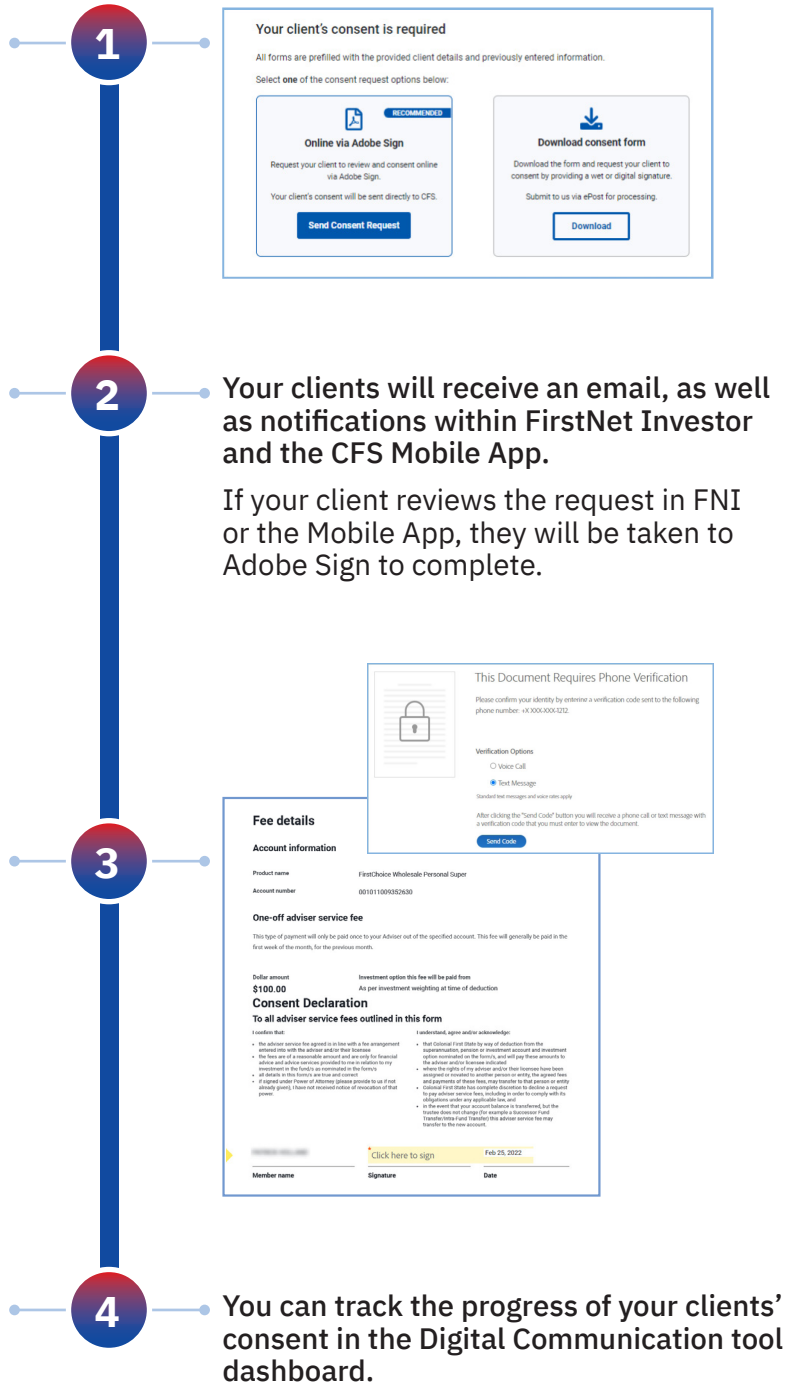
1

Your client's consent is required

All forms are prefilled with the provided client details and previously entered information.

Select **one** of the consent request options below:

RECOMMENDED

Online via Adobe Sign

Request your client to review and consent online via Adobe Sign.

Your client's consent will be sent directly to CFS.

Send Consent Request

Download consent form

Download the form and request your client to consent by providing a wet or digital signature.

Submit to us via ePost for processing.

Download

2

Your clients will receive an email, as well as notifications within FirstNet Investor and the CFS Mobile App.

If your client reviews the request in FNI or the Mobile App, they will be taken to Adobe Sign to complete.

This Document Requires Phone Verification

Please confirm your identity by entering a verification code sent to the following phone number: +X XXX-XXX-1212.

Verification Options

Voice Call

Text Message

Standard text messages and voice rates apply

After clicking the "Send Code" button you will receive a phone call or text message with a verification code that you must enter to view the document.

Send Code

3

Fee details

Account information

Product name FirstChoice Wholesale Personal Super

Account number 001011009352630

One-off adviser service fee

This type of payment will only be paid once to your Adviser out of the specified account. This fee will generally be paid in the first week of the month, for the previous month.

Dollar amount
$100.00

Investment option this fee will be paid from
As per investment weighting at time of deduction

Consent Declaration

To all adviser service fees outlined in this form

I confirm that:

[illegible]

I understand, agree and/or acknowledge:

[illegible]

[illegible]

Click here to sign

Feb 25, 2022

Member name

Signature

Date

4

You can track the progress of your clients' consent in the Digital Communication tool dashboard.